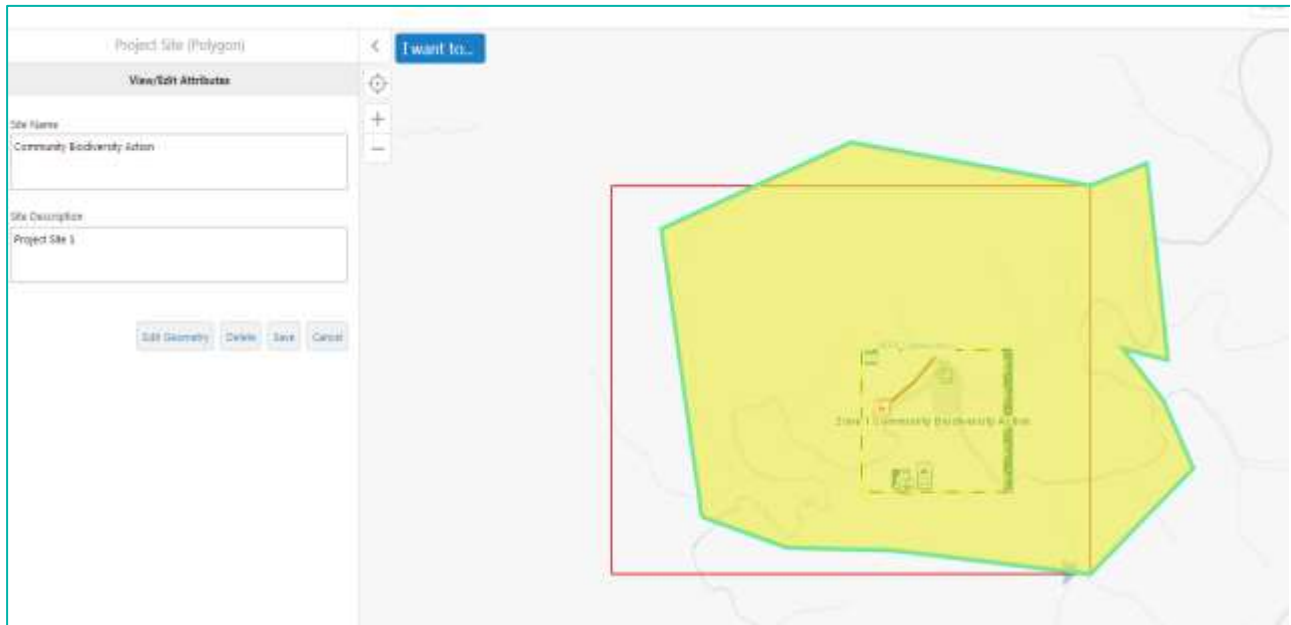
Project Site (Polygon)

View/Edit Attributes

Site Name

Community Biodiversity Action

Site Description

Project Site 1

Edit Geometry Delete Save Cancel

<

I want to...

+

−

Zone 1 Community Biodiversity Action